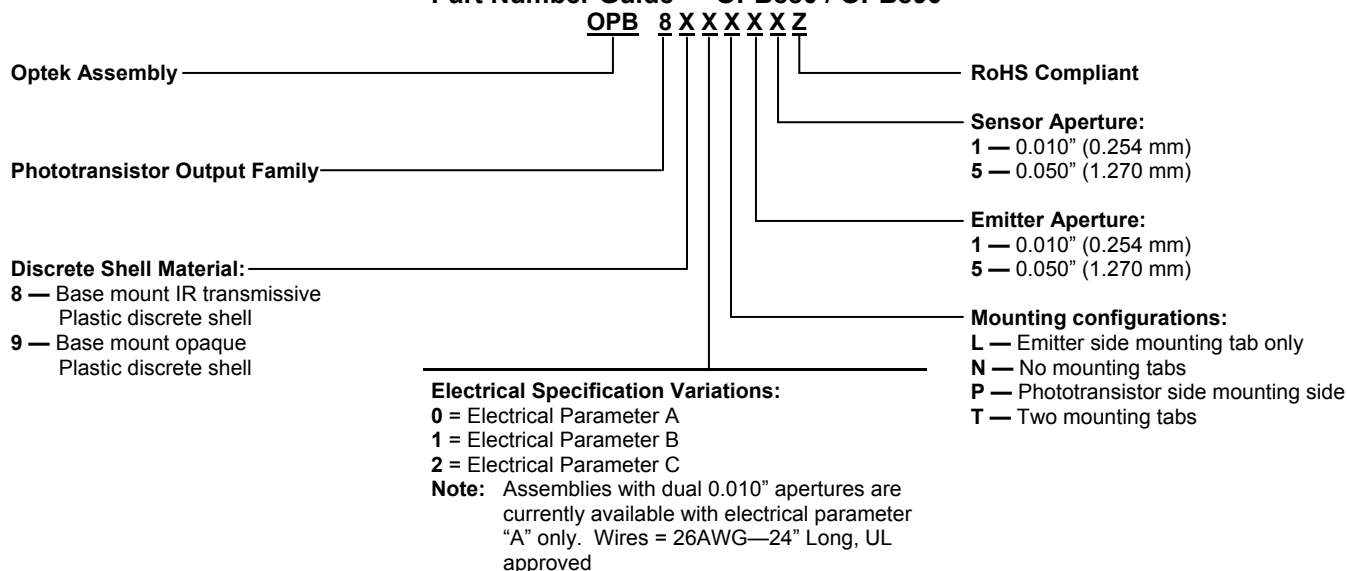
Part Number Guide — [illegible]

OPB 8 X X X X X Z

Optek Assembly

Phototransistor Output Family

Discrete Shell Material:
8 — Base mount IR transmissive Plastic discrete shell
9 — Base mount opaque Plastic discrete shell

RoHS Compliant

Sensor Aperture:
1 — 0.010" (0.254 mm)
5 — 0.050" (1.270 mm)

Emitter Aperture:
1 — 0.010" (0.254 mm)
5 — 0.050" (1.270 mm)

Mounting configurations:
L — Emitter side mounting tab only
N — No mounting tabs
P — Phototransistor side mounting side
T — Two mounting tabs

Electrical Specification Variations:
0 = Electrical Parameter A
1 = Electrical Parameter B
2 = Electrical Parameter C
Note: Assemblies with dual 0.010" apertures are currently available with electrical parameter "A" only. Wires = 26AWG—24" Long, UL approved